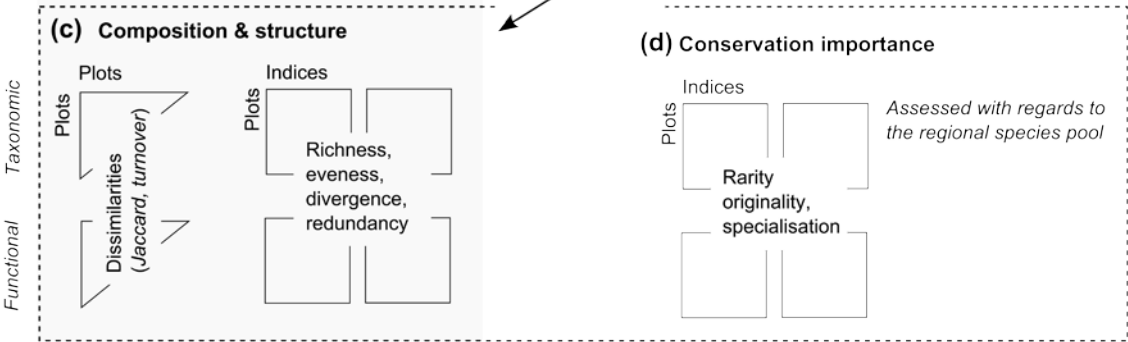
(c) Composition & structure

Taxonomic

Functional

Plots

Plots

Dissimilarities (*Jaccard*, *turnover*)

Indices

Plots

Richness, eveness, divergence, redundancy

(d) Conservation importance

Indices

Plots

Rarity originality, specialisation

*Assessed with regards to the regional species pool*